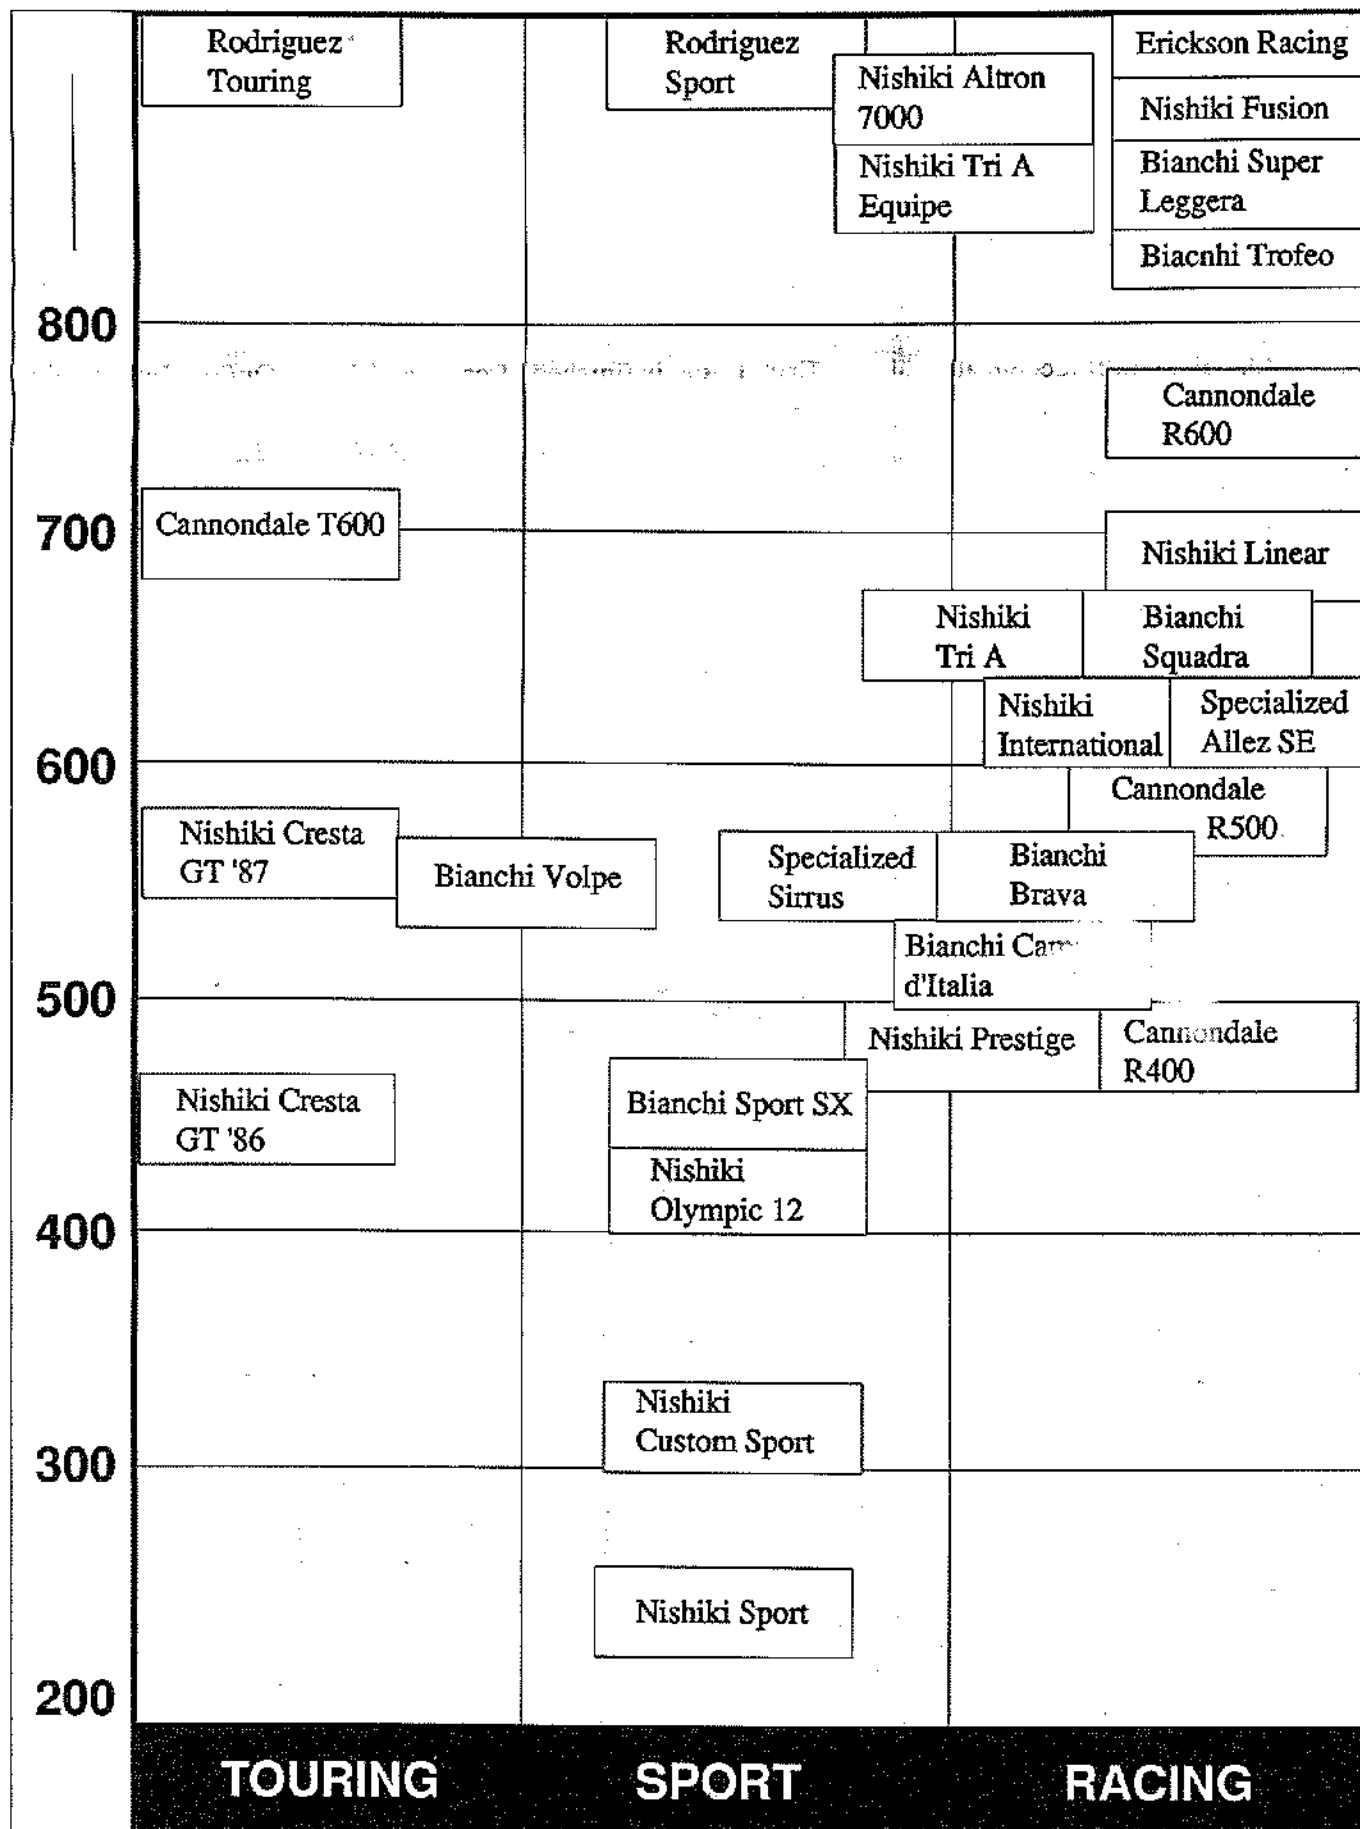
Rodriguez Touring

Rodriguez Sport

Nishiki Altron 7000

Nishiki Tri A Equipe

Erickson Racing

Nishiki Fusion

Bianchi Super Leggera

Biacnhi Trofeo

800

Cannondale R600

700

Cannondale T600

Nishiki Linear

Nishiki Tri A

Bianchi Squadra

Nishiki International

Specialized Allez SE

600

Cannondale R500

Nishiki Cresta GT '87

Bianchi Volpe

Specialized Sirrus

Bianchi Brava

Bianchi Ca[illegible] d'Italia

500

Nishiki Prestige

Cannondale R400

Nishiki Cresta GT '86

Bianchi Sport SX

Nishiki Olympic 12

400

Nishiki Custom Sport

300

Nishiki Sport

200

TOURING

SPORT

RACING